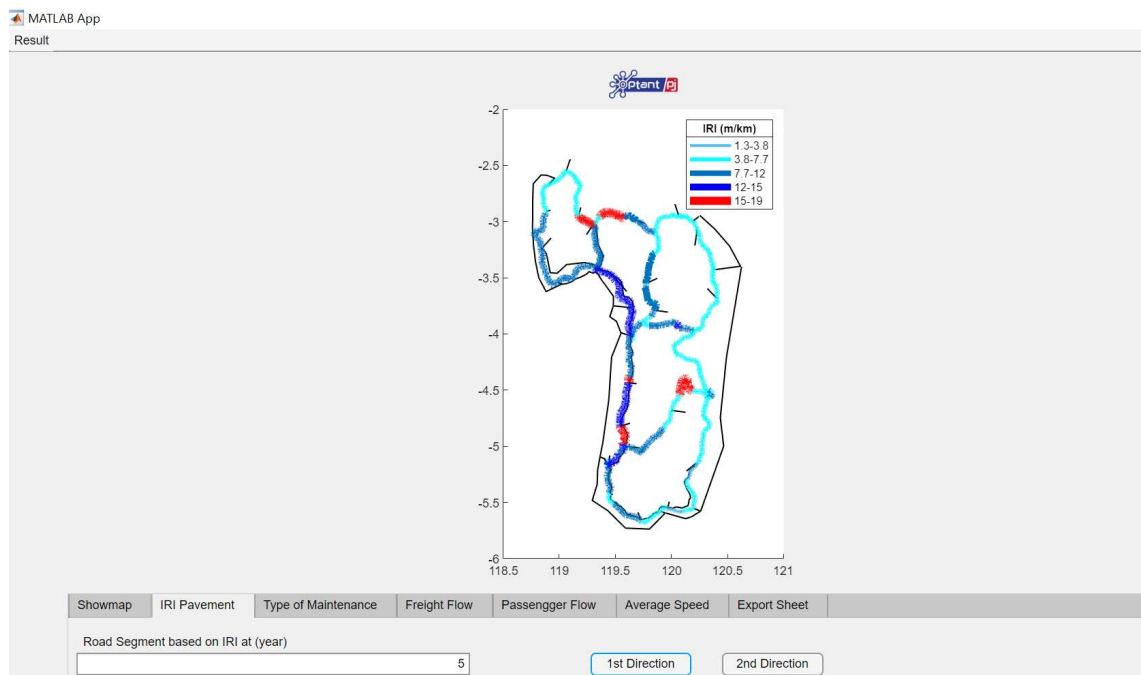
MATLAB App

Result

optant pj

IRI (m/km)
1.3-3.8
3.8-7.7
7.7-12
12-15
15-19

-2
-2.5
-3
-3.5
-4
-4.5
-5
-5.5
-6

118.5 119 119.5 120 120.5 121

Showmap | IRI Pavement | Type of Maintenance | Freight Flow | Passengger Flow | Average Speed | Export Sheet

Road Segment based on IRI at (year)

5

1st Direction

2nd Direction